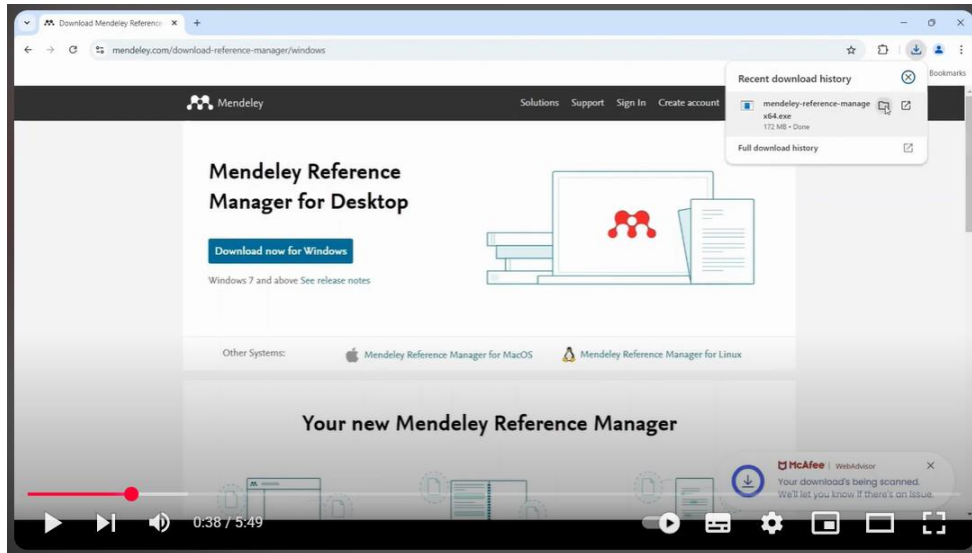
Download Mendeley Referenc ×
+
mendeley.com/download-reference-manager/windows
Bookmarks
Recent download history
mendeley-reference-manage x64.exe
172 MB • Done
Full download history
Mendeley
Solutions Support Sign In Create account
Mendeley Reference Manager for Desktop
Download now for Windows
Windows 7 and above See release notes
Other Systems:
Mendeley Reference Manager for MacOS
Mendeley Reference Manager for Linux
Your new Mendeley Reference Manager
McAfee | WebAdvisor
Your download's being scanned.
We'll let you know if there's an issue.
0:38 / 5:49